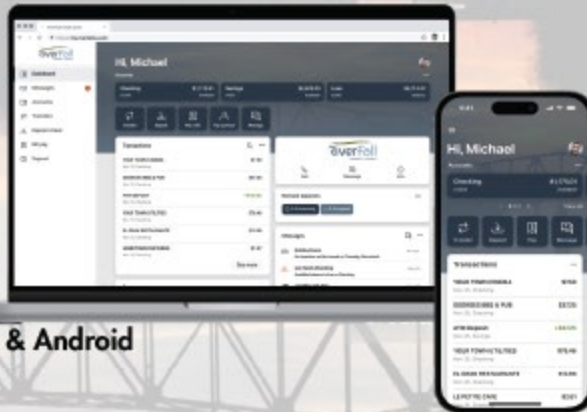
everfell

Dashboard
Messages
Accounts
Transfers
Deposit Check
Bill pay
Support

Hi, Michael

Checking
Savings
Loan

Transactions

YOUR TOWN CINEMA
DOORDOOR & PUB
ATM Deposit
YOUR TOWN UTILITIES
GLOBAL RESTAURANTS
HOME INSURANCE

See more

everfell

Recent deposits

Messages

& Android

Hi, Michael

Accounts

Checking
\$1,570.04

Transfer
Deposit
Pay
Message

Transactions

YOUR TOWN CINEMA
\$17.50
DOORDOOR & PUB
\$37.75
ATM Deposit
YOUR TOWN UTILITIES
\$75.46
GLOBAL RESTAURANTS